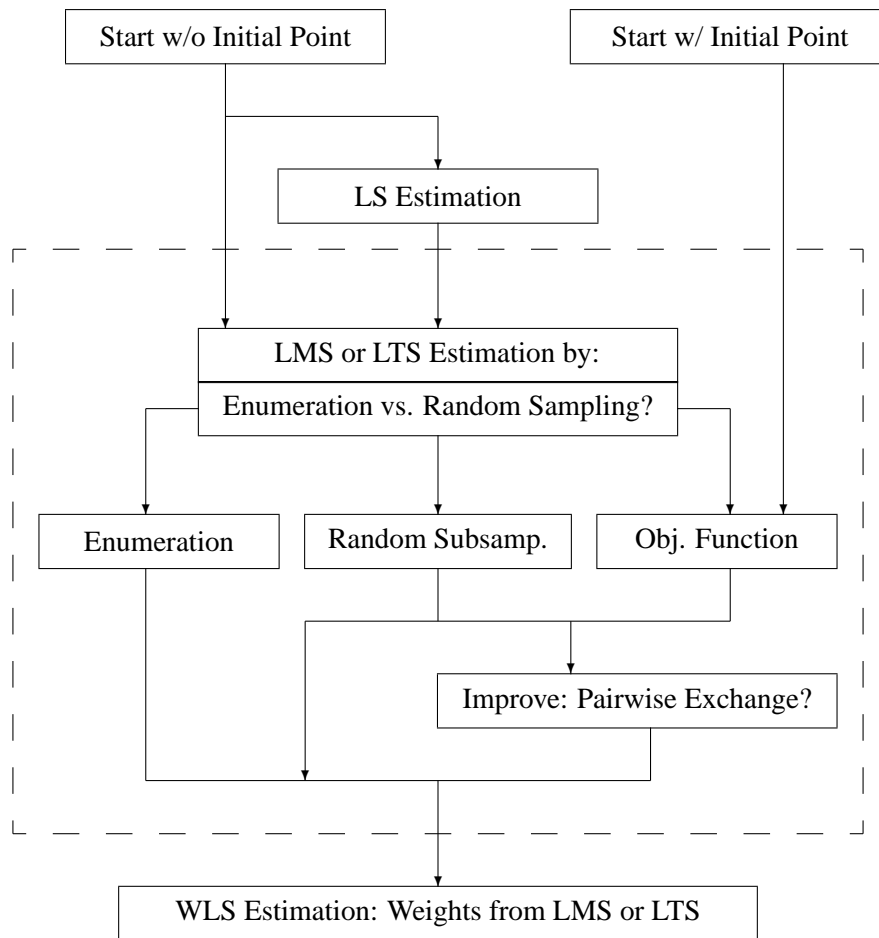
Start w/o Initial Point

Start w/ Initial Point

LS Estimation

LMS or LTS Estimation by:

Enumeration vs. Random Sampling?

Enumeration

Random Subsamp.

Obj. Function

Improve: Pairwise Exchange?

WLS Estimation: Weights from LMS or LTS